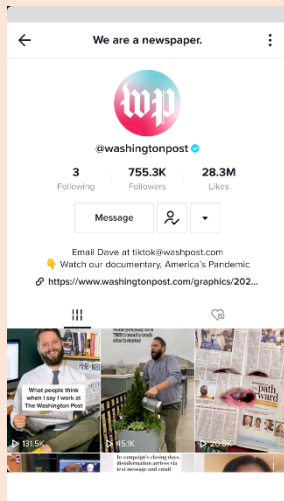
We are a newspaper.

wp

@washingtonpost

3
Following

755.3K
Followers

28.3M
Likes

Message

Email Dave at tiktok@washpost.com
👇 Watch our documentary, America's Pandemic
https://www.washingtonpost.com/graphics/202...

What people think when I say I work at The Washington Post

131.5K

45.1K

path ward

20.8K

In campaign's closing days, disinformation arrives via text message and email